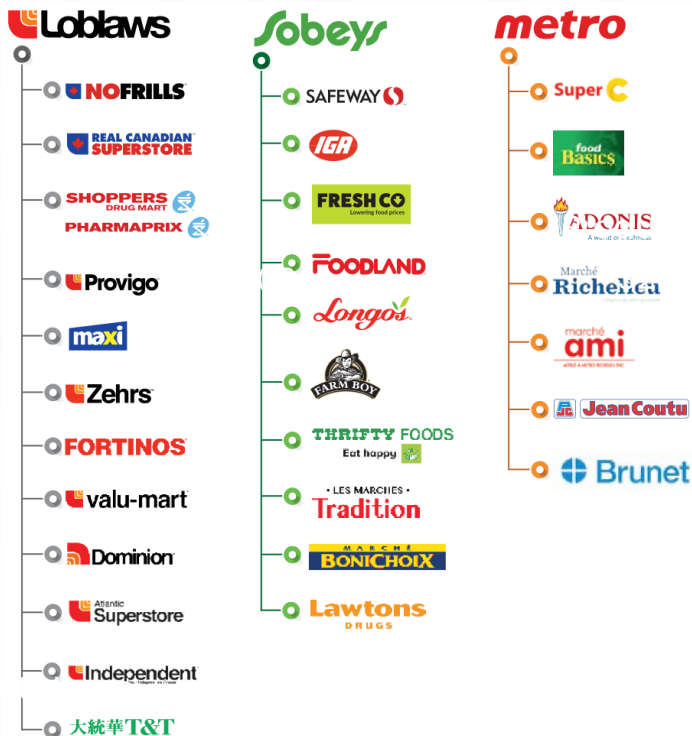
Loblaws

NOFRILLS

REAL CANADIAN SUPERSTORE

SHOPPERS DRUG MART

PHARMAPRIX

Provigo

maxi

Zehrs

FORTINOS

valu-mart

Dominion

Atlantic Superstore

Independent

大統華 T&T

Sobeys

SAFEWAY

IGA

FRESH CO Lowering food prices

FOODLAND

Longo's

FARM BOY

THRIFTY FOODS Eat happy

• LES MARCHÉS • Tradition

MARCHÉ BONICHOIX

Lawtons DRUGS

metro

Super C

food BASICS

ADONIS A world of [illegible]

Marché Richelieu

marché ami

Jean Coutu

Brunet